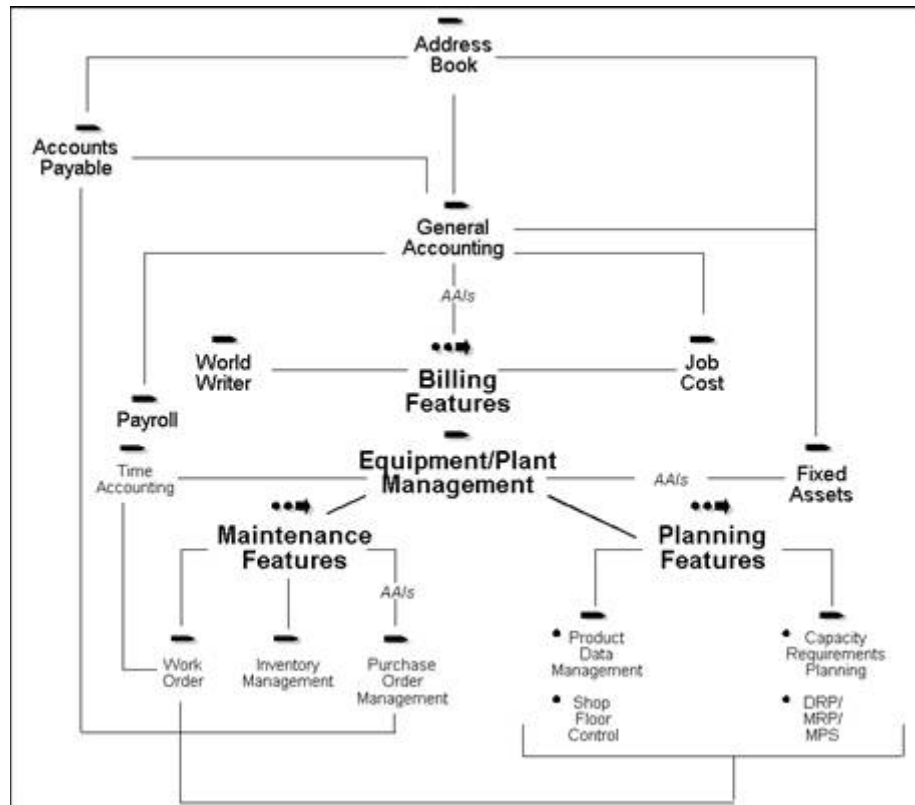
Address Book

Accounts Payable

General Accounting

AAIs

World Writer

Billing Features

Job Cost

Payroll

Time Accounting

Equipment/Plant Management

AAIs

Fixed Assets

Maintenance Features

AAIs

Planning Features

Work Order

Inventory Management

Purchase Order Management

• Product Data Management

• Shop Floor Control

• Capacity Requirements Planning

• DRP/ MRP/ MPS